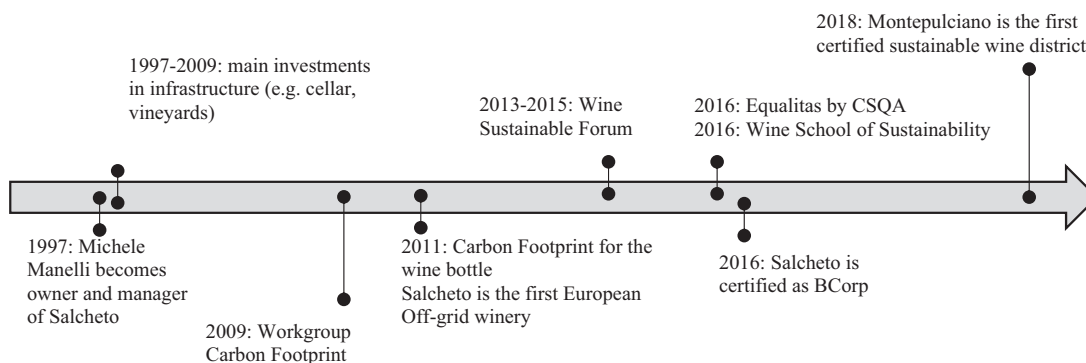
2018: Montepulciano is the first certified sustainable wine district

1997-2009: main investments in infrastructure (e.g. cellar, vineyards)

2013-2015: Wine Sustainable Forum

2016: Equalitas by CSQA
2016: Wine School of Sustainability

1997: Michele Manelli becomes owner and manager of Salcheto

2009: Workgroup Carbon Footprint

2011: Carbon Footprint for the wine bottle
Salcheto is the first European Off-grid winery

2016: Salcheto is certified as BCorp